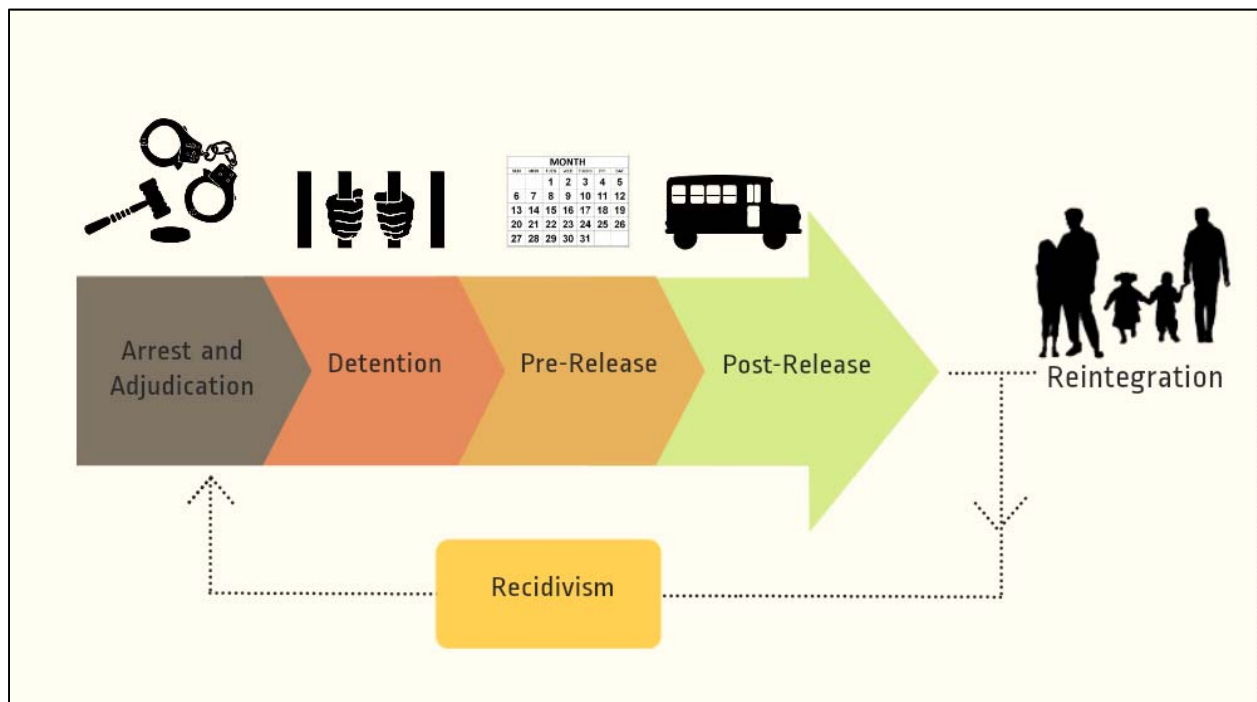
MONTH

| SUN | MON | TUE | WED | THU | FRI | SAT |
|---|---|---|---|---|---|---|
| | | | 1 | 2 | 3 | 4 | 5 |
| 6 | 7 | 8 | 9 | 10 | 11 | 12 |
| 13 | 14 | 15 | 16 | 17 | 18 | 19 |
| 20 | 21 | 22 | 23 | 24 | 25 | 26 |
| 27 | 28 | 29 | 30 | 31 | | |

Arrest and Adjudication

Detention

Pre-Release

Post-Release

Reintegration

Recidivism